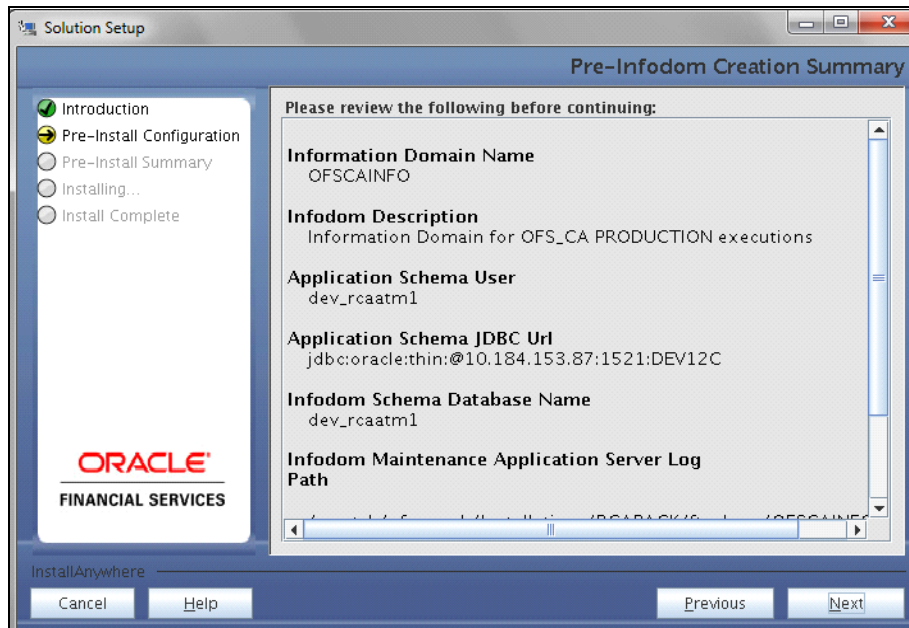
Solution Setup

Pre-Infodom Creation Summary

Introduction
Pre-Install Configuration
Pre-Install Summary
Installing...
Install Complete

ORACLE
FINANCIAL SERVICES

Please review the following before continuing:

Information Domain Name
OFSCAINFO

Infodom Description
Information Domain for OFS_CA PRODUCTION executions

Application Schema User
dev_rcaatm1

Application Schema JDBC Url
jdbc:oracle:thin:@10.184.153.87:1521:DEV12C

Infodom Schema Database Name
dev_rcaatm1

Infodom Maintenance Application Server Log Path

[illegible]

InstallAnywhere

Cancel

Help

Previous

Next